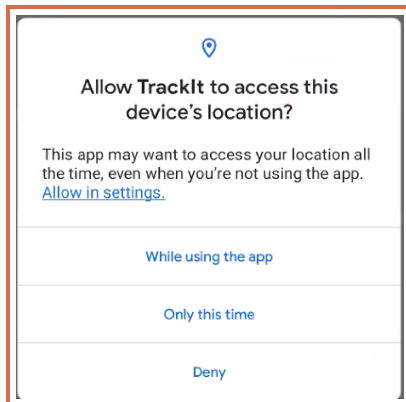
Allow TrackIt to access this device's location?

This app may want to access your location all the time, even when you're not using the app. Allow in settings.

While using the app

Only this time

Deny